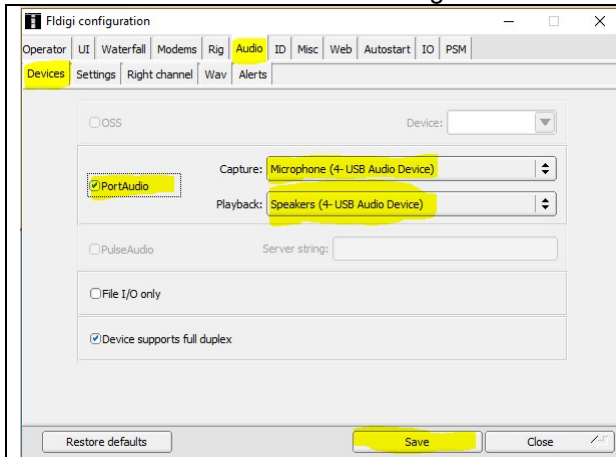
Fldigi configuration

Operator | UI | Waterfall | Modems | Rig | Audio | ID | Misc | Web | Autostart | IO | PSM

Devices | Settings | Right channel | Wav | Alerts

OSS

Device:

PortAudio

Capture: Microphone (4- USB Audio Device)

Playback: Speakers (4- USB Audio Device)

PulseAudio

Server string:

File I/O only

Device supports full duplex

Restore defaults

Save

Close